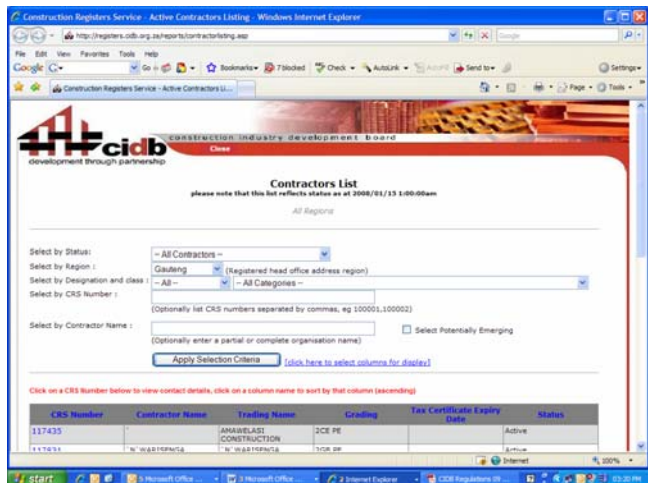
Construction Registers Service - Active Contractors Listing - Windows Internet Explorer

http://registers.cidb.org.za/reports/contractorlisting.asp

File Edit View Favorites Tools Help

Google G- Go Bookmarks 7 blocked Check AutoLink AutoFill Send to Settings

Construction Registers Service - Active Contractors Li...

Page Tools

cidb construction industry development board
development through partnership
Close

Contractors List
please note that this list reflects status as at 2008/01/15 1:00:00am

All Regions

Select by Status: -- All Contractors --
Select by Region: Gauteng (Registered head office address region)
Select by Designation and class: -- All -- -- All Categories --
Select by CRS Number:
(Optionally list CRS numbers separated by commas, eg 100001,100002)
Select by Contractor Name:
Select Potentially Emerging
(Optionally enter a partial or complete organisation name)
Apply Selection Criteria [click here to select columns for display]

Click on a CRS Number below to view contact details, click on a column name to sort by that column (ascending)

| CRS Number | Contractor Name | Trading Name | Grading | Tax Certificate Expiry Date | Status |
|---|---|---|---|---|---|
| 117435 | ' | AMAWELASI CONSTRUCTION | 2CE PE | | Active |
| 117631 | 'N' WARISENGA | 'N' WARISENGA | 2GB PE | | Active |

Internet 100%

start 5 Microsoft Office 3 Microsoft Office 2 Internet Explorer CIDB Regulations 09 03:20 PM